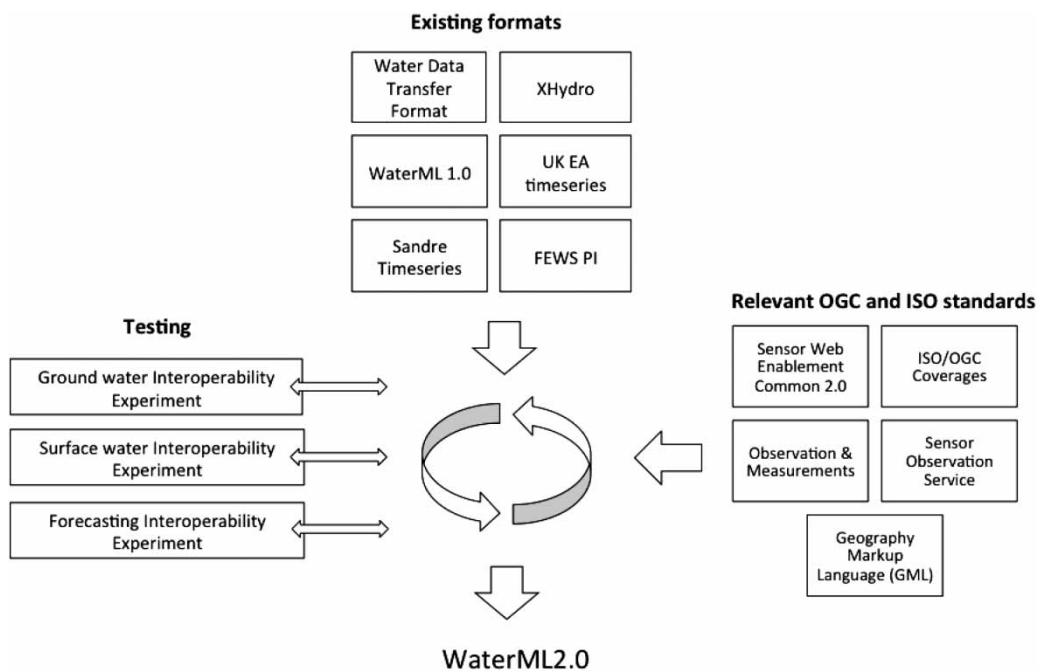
Existing formats

Water Data Transfer Format

XHydro

WaterML 1.0

UK EA timeseries

Sandre Timeseries

FEWS PI

Testing

Ground water Interoperability Experiment

Surface water Interoperability Experiment

Forecasting Interoperability Experiment

Relevant OGC and ISO standards

Sensor Web Enablement Common 2.0

ISO/OGC Coverages

Observation & Measurements

Sensor Observation Service

Geography Markup Language (GML)

WaterML2.0